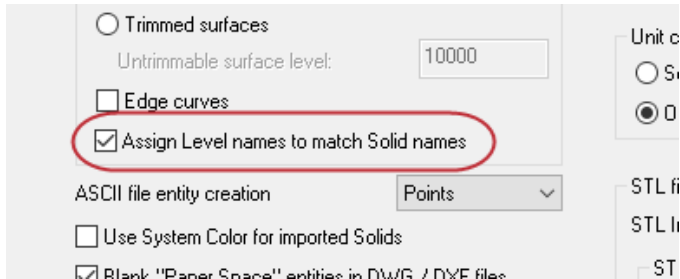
Trimmed surfaces

Untrimmable surface level: 10000

Edge curves

Assign Level names to match Solid names

ASCII file entity creation Points

Use System Color for imported Solids

Blank "Paper Space" entities in DWG / DXF files

Unit c

Sc

O

STL fi

STL In

ST